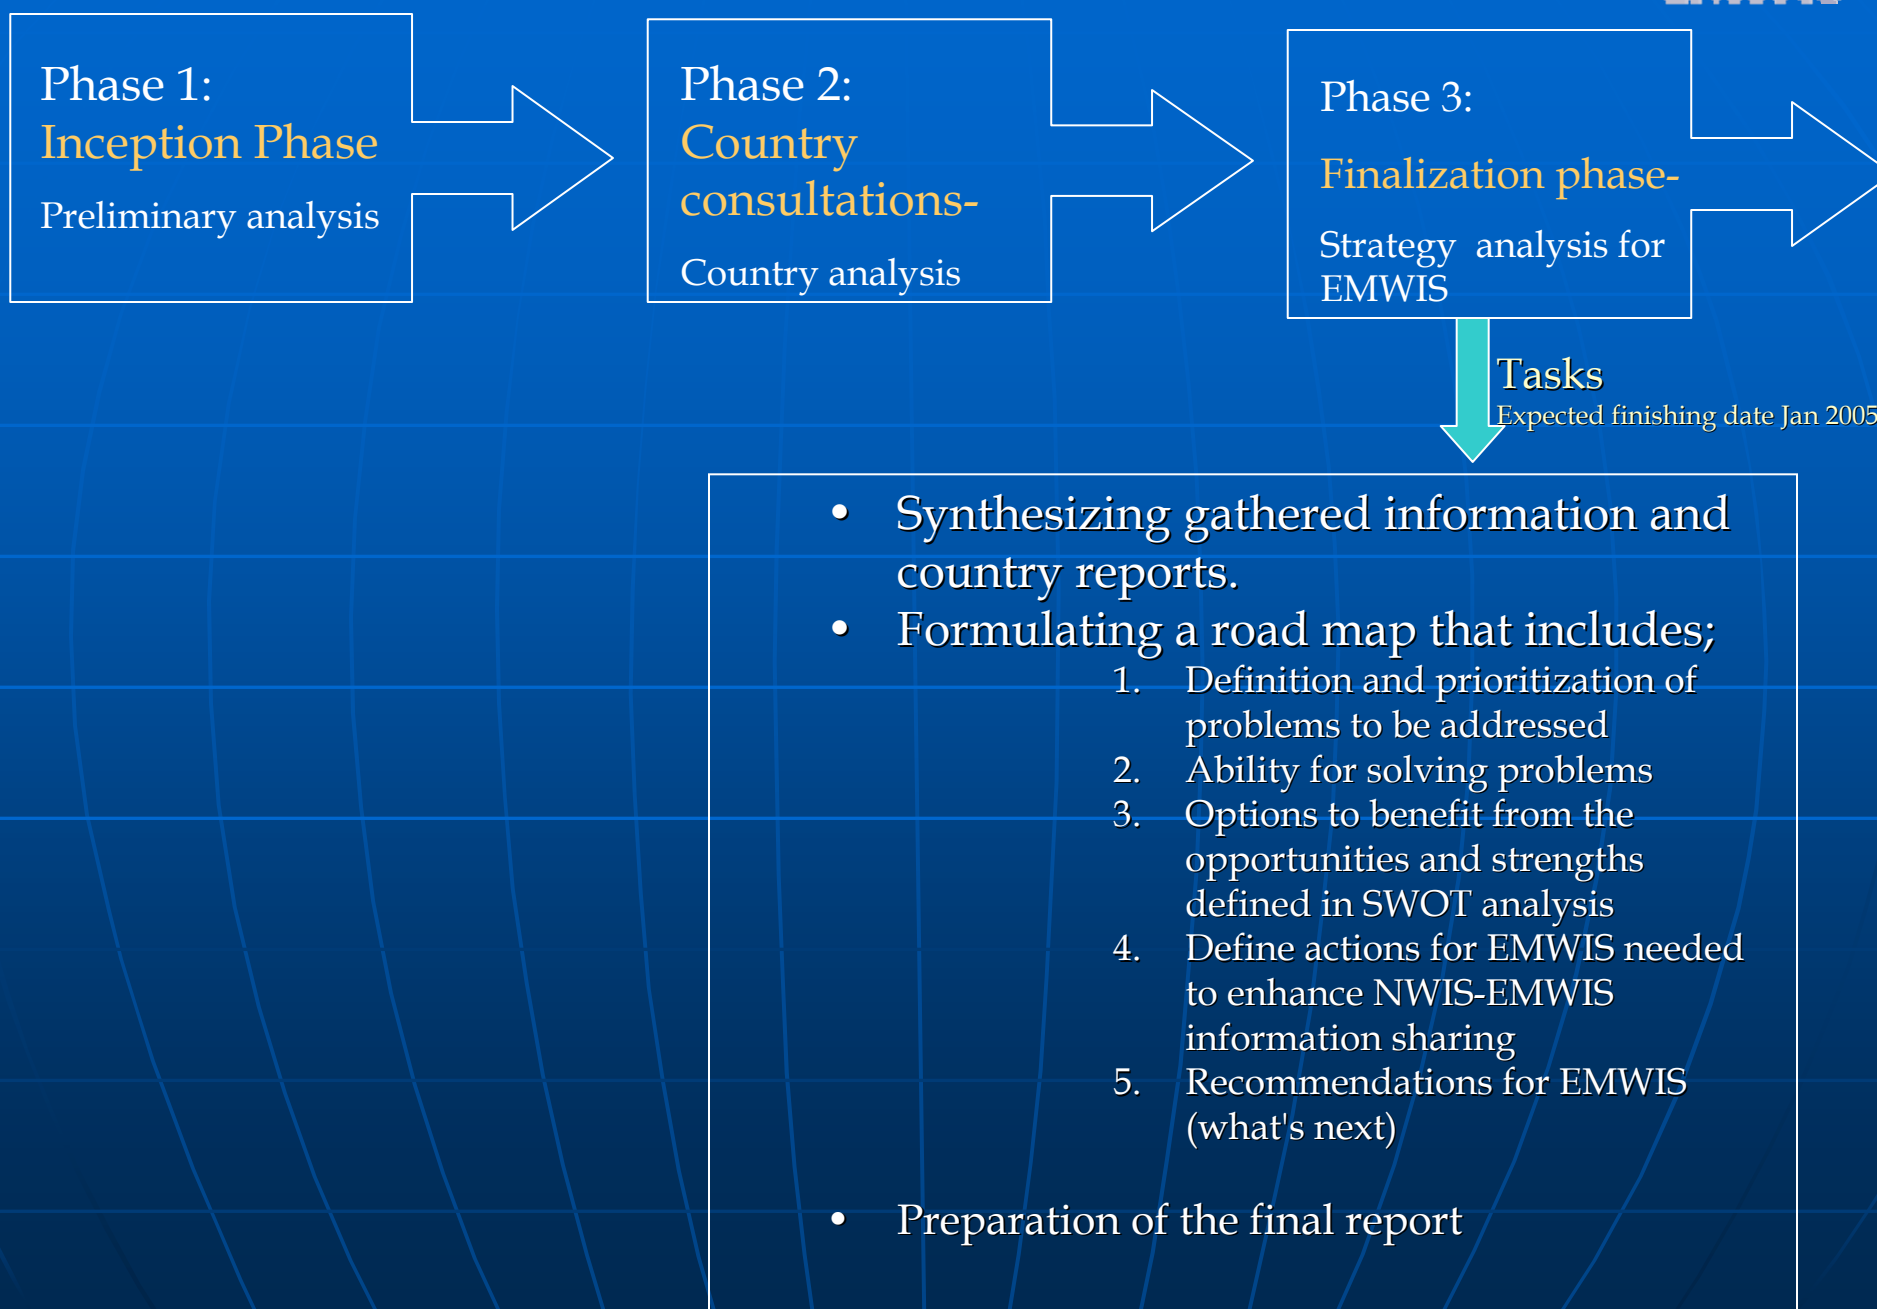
Phase 1:
Inception Phase
Preliminary analysis

Phase 2:
Country consultations-
Country analysis

Phase 3:
Finalization phase-
Strategy analysis for EMWIS

Tasks
Expected finishing date Jan 2005

- Synthesizing gathered information and country reports.
- Formulating a road map that includes;
1. Definition and prioritization of problems to be addressed
2. Ability for solving problems
3. Options to benefit from the opportunities and strengths defined in SWOT analysis
4. Define actions for EMWIS needed to enhance NWIS-EMWIS information sharing
5. Recommendations for EMWIS (what's next)

- Preparation of the final report